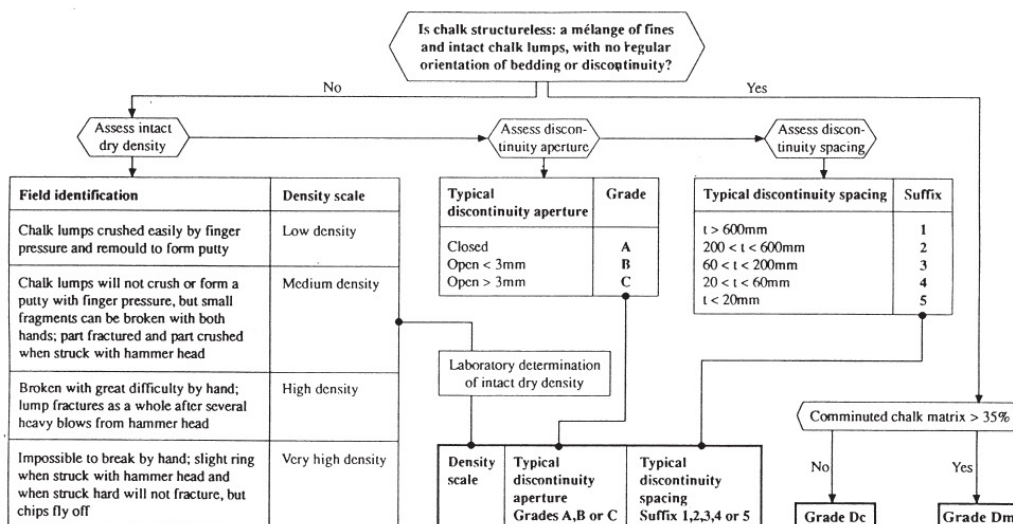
Is chalk structureless: a mélange of fines and intact chalk lumps, with no regular orientation of bedding or discontinuity?

No

Yes

Assess intact dry density

Assess discontinuity aperture

Assess discontinuity spacing

| Field identification | Density scale |
|---|---|
| Chalk lumps crushed easily by finger pressure and remould to form putty | Low density |
| Chalk lumps will not crush or form a putty with finger pressure, but small fragments can be broken with both hands; part fractured and part crushed when struck with hammer head | Medium density |
| Broken with great difficulty by hand; lump fractures as a whole after several heavy blows from hammer head | High density |
| Impossible to break by hand; slight ring when struck with hammer head and when struck hard will not fracture, but chips fly off | Very high density |

| Typical discontinuity aperture | Grade |
|---|---|
| Closed<br>Open < 3mm<br>Open > 3mm | A<br>B<br>C |

| Typical discontinuity spacing | Suffix |
|---|---|
| t > 600mm<br>200 < t < 600mm<br>60 < t < 200mm<br>20 < t < 60mm<br>t < 20mm | 1<br>2<br>3<br>4<br>5 |

Laboratory determination of intact dry density

| Density scale | Typical discontinuity aperture Grades A,B or C | Typical discontinuity spacing Suffix 1,2,3,4 or 5 |
|---|---|---|

Comminuted chalk matrix > 35%

No

Yes

Grade Dc

Grade Dm